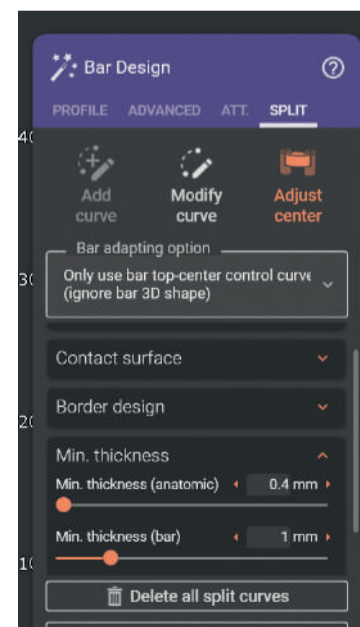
Bar Design

PROFILE ADVANCED ATT. SPLIT

40

Add curve

Modify curve

Adjust center

Bar adapting option

Only use bar top-center control curve (ignore bar 3D shape)

30

Contact surface

Border design

20

Min. thickness

Min. thickness (anatomic) 0.4 mm

Min. thickness (bar) 1 mm

10

Delete all split curves